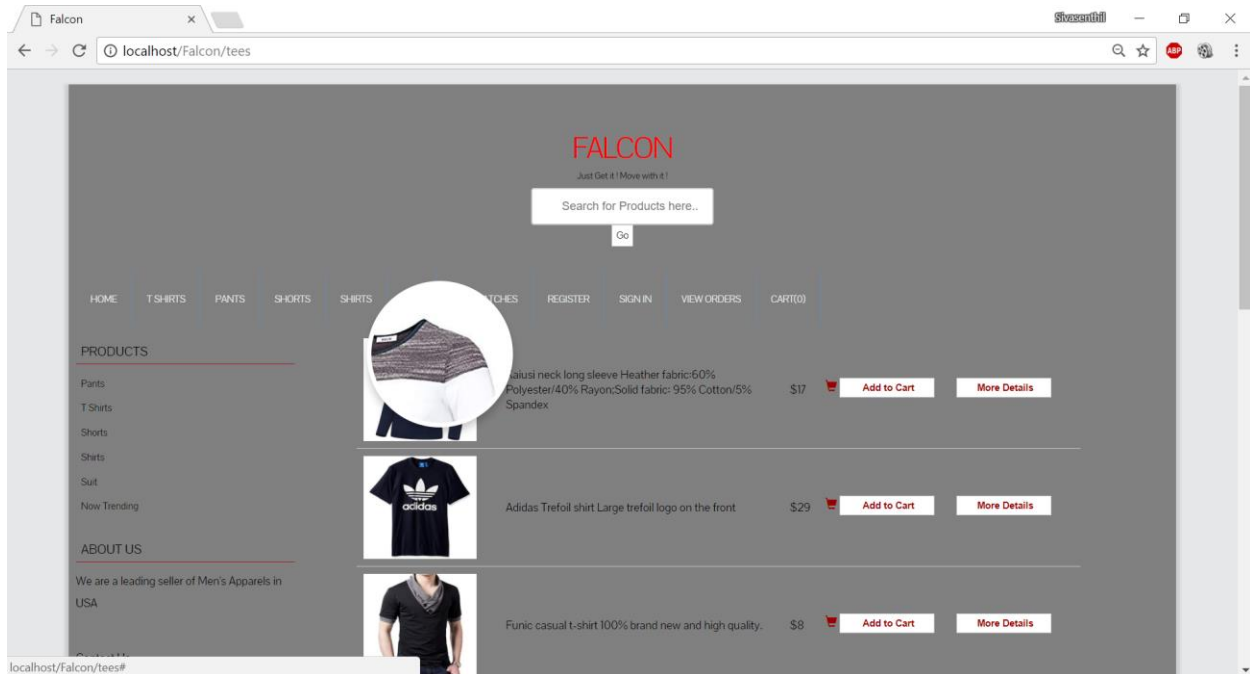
Falcon
Sivasenthil
localhost/Falcon/tees

FALCON
Just Get it ! Move with it !
Search for Products here..
Go

HOME T SHIRTS PANTS SHORTS SHIRTS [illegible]TCHES REGISTER SIGN IN VIEW ORDERS CART(0)

PRODUCTS
Pants
T Shirts
Shorts
Shirts
Suit
Now Trending

ABOUT US
We are a leading seller of Men's Apparels in USA

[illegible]aiusi neck long sleeve Heather fabric:60% Polyester/40% Rayon;Solid fabric: 95% Cotton/5% Spandex $17 Add to Cart More Details

Adidas Trefoil shirt Large trefoil logo on the front $29 Add to Cart More Details

Funic casual t-shirt 100% brand new and high quality. $8 Add to Cart More Details

localhost/Falcon/tees#